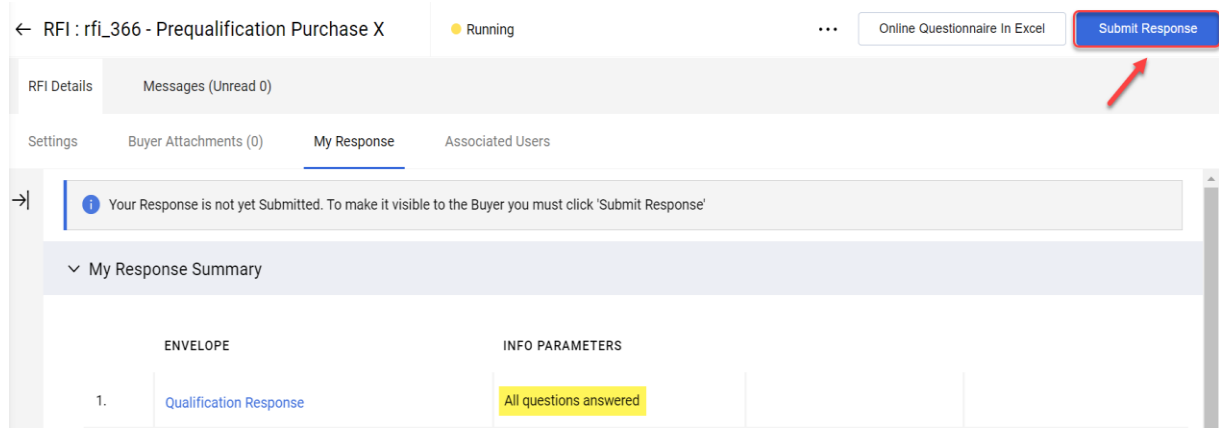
← RFI : rfi_366 - Prequalification Purchase X

Running

...

Online Questionnaire In Excel

Submit Response

RFI Details

Messages (Unread 0)

Settings

Buyer Attachments (0)

My Response

Associated Users

Your Response is not yet Submitted. To make it visible to the Buyer you must click 'Submit Response'

My Response Summary

| | ENVELOPE | INFO PARAMETERS |
|---|---|---|
| 1. | Qualification Response | All questions answered |